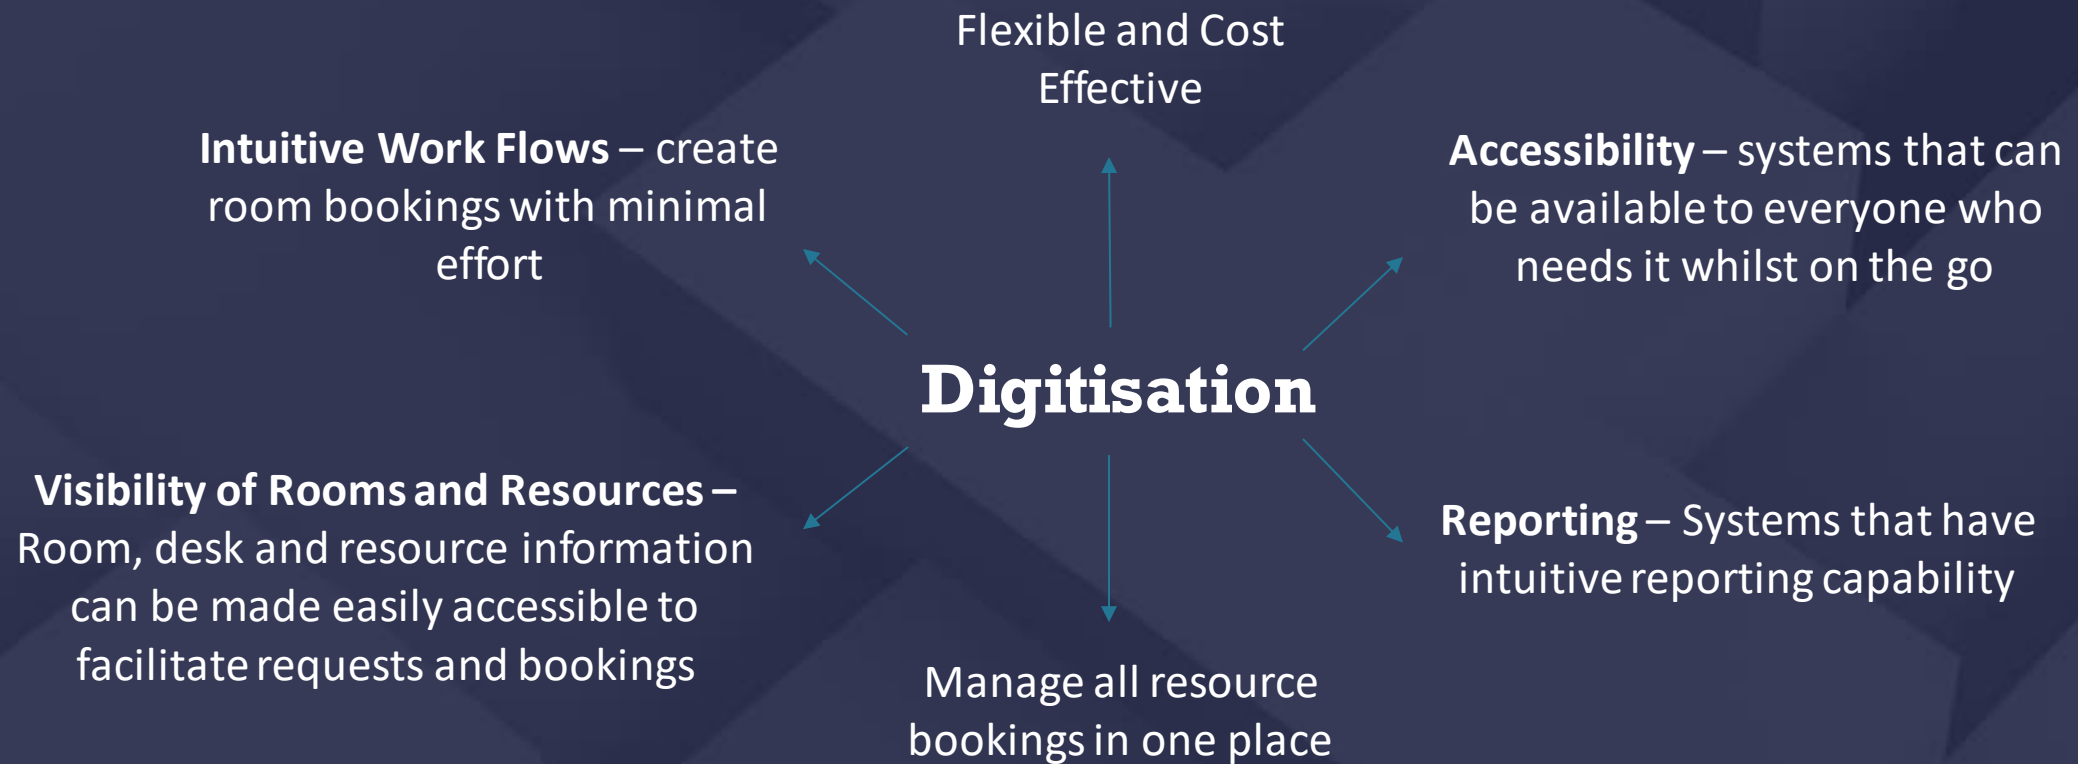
Flexible and Cost Effective

Intuitive Work Flows – create room bookings with minimal effort

Accessibility – systems that can be available to everyone who needs it whilst on the go

Digitisation

Visibility of Rooms and Resources – Room, desk and resource information can be made easily accessible to facilitate requests and bookings

Reporting – Systems that have intuitive reporting capability

Manage all resource bookings in one place